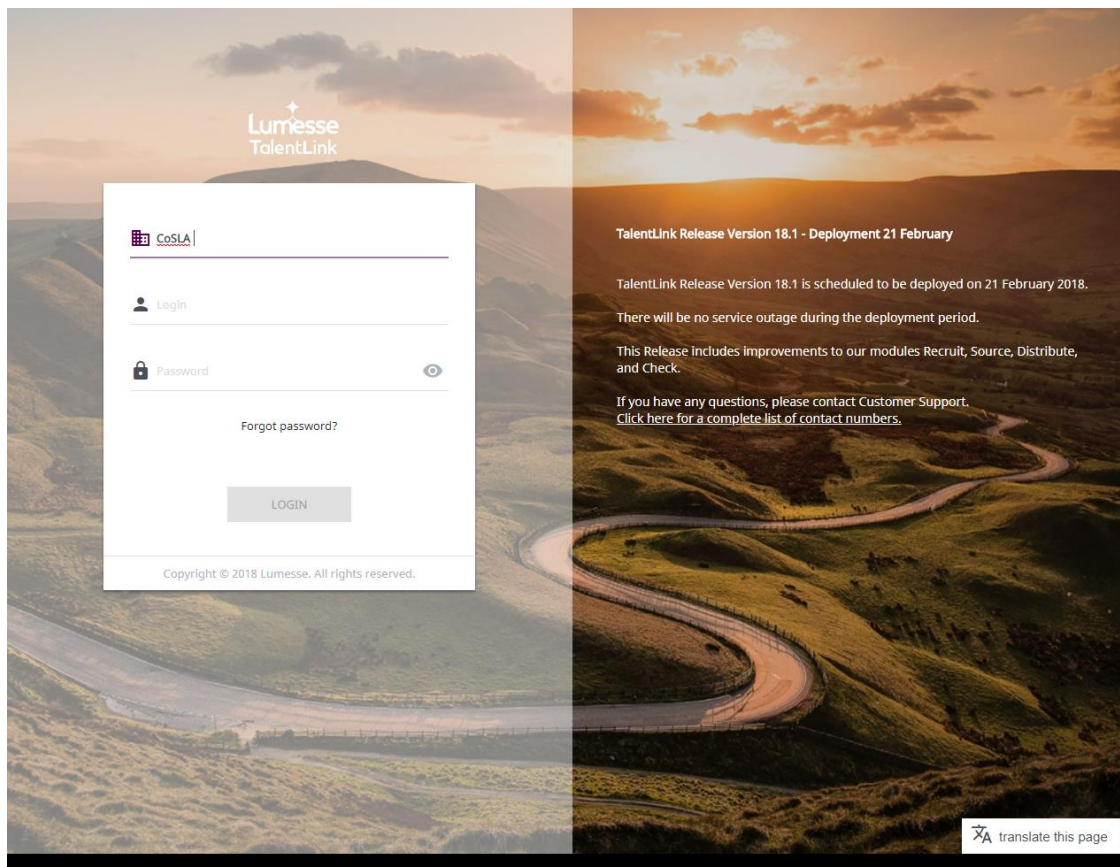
Lumesse
TalentLink

CoSLA

Login

Password

Forgot password?

LOGIN

Copyright © 2018 Lumesse. All rights reserved.

TalentLink Release Version 18.1 - Deployment 21 February

TalentLink Release Version 18.1 is scheduled to be deployed on 21 February 2018.

There will be no service outage during the deployment period.

This Release includes improvements to our modules Recruit, Source, Distribute, and Check.

If you have any questions, please contact Customer Support.
Click here for a complete list of contact numbers.

translate this page